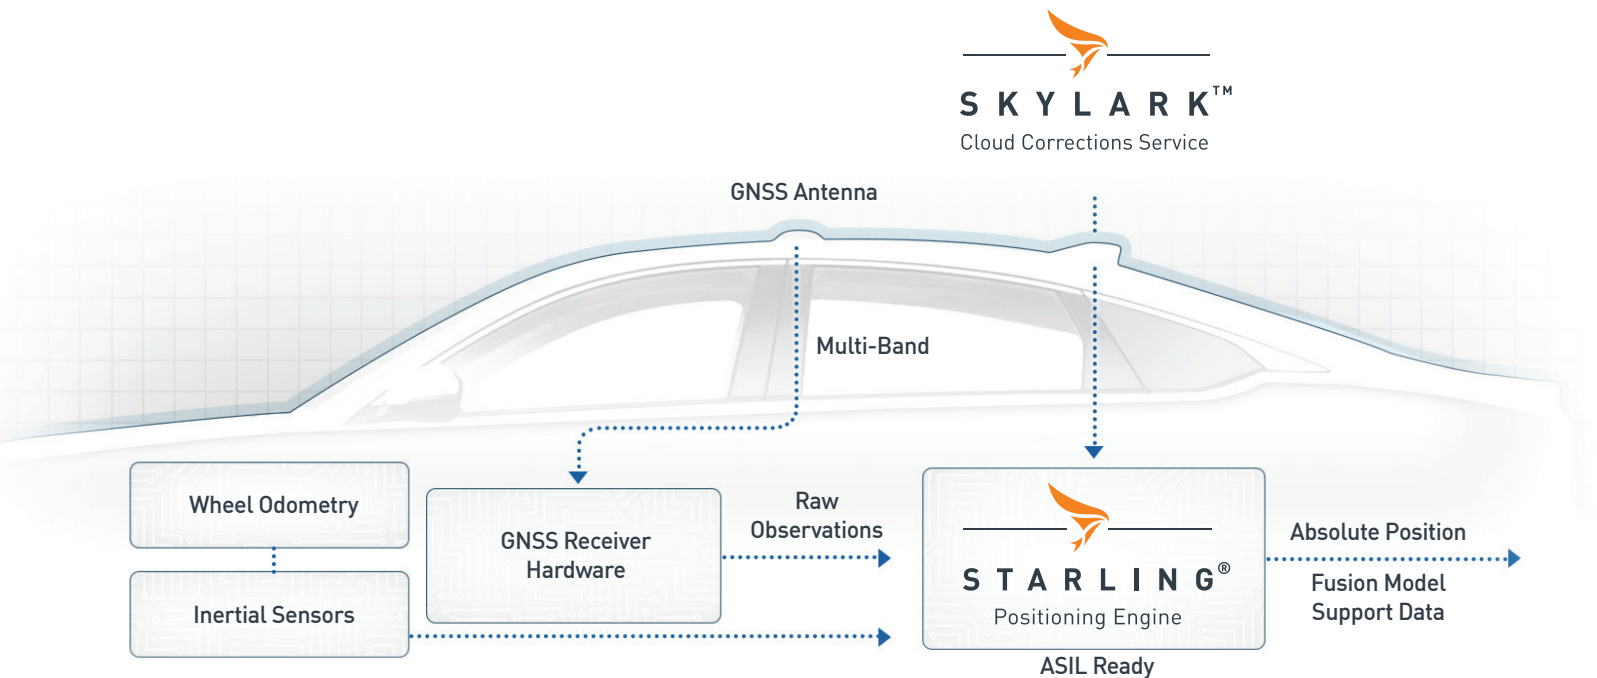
SKYLARK™
Cloud Corrections Service

GNSS Antenna

Multi-Band

Wheel Odometry

Inertial Sensors

GNSS Receiver Hardware

Raw Observations

STARLING®
Positioning Engine

ASIL Ready

Absolute Position

Fusion Model Support Data